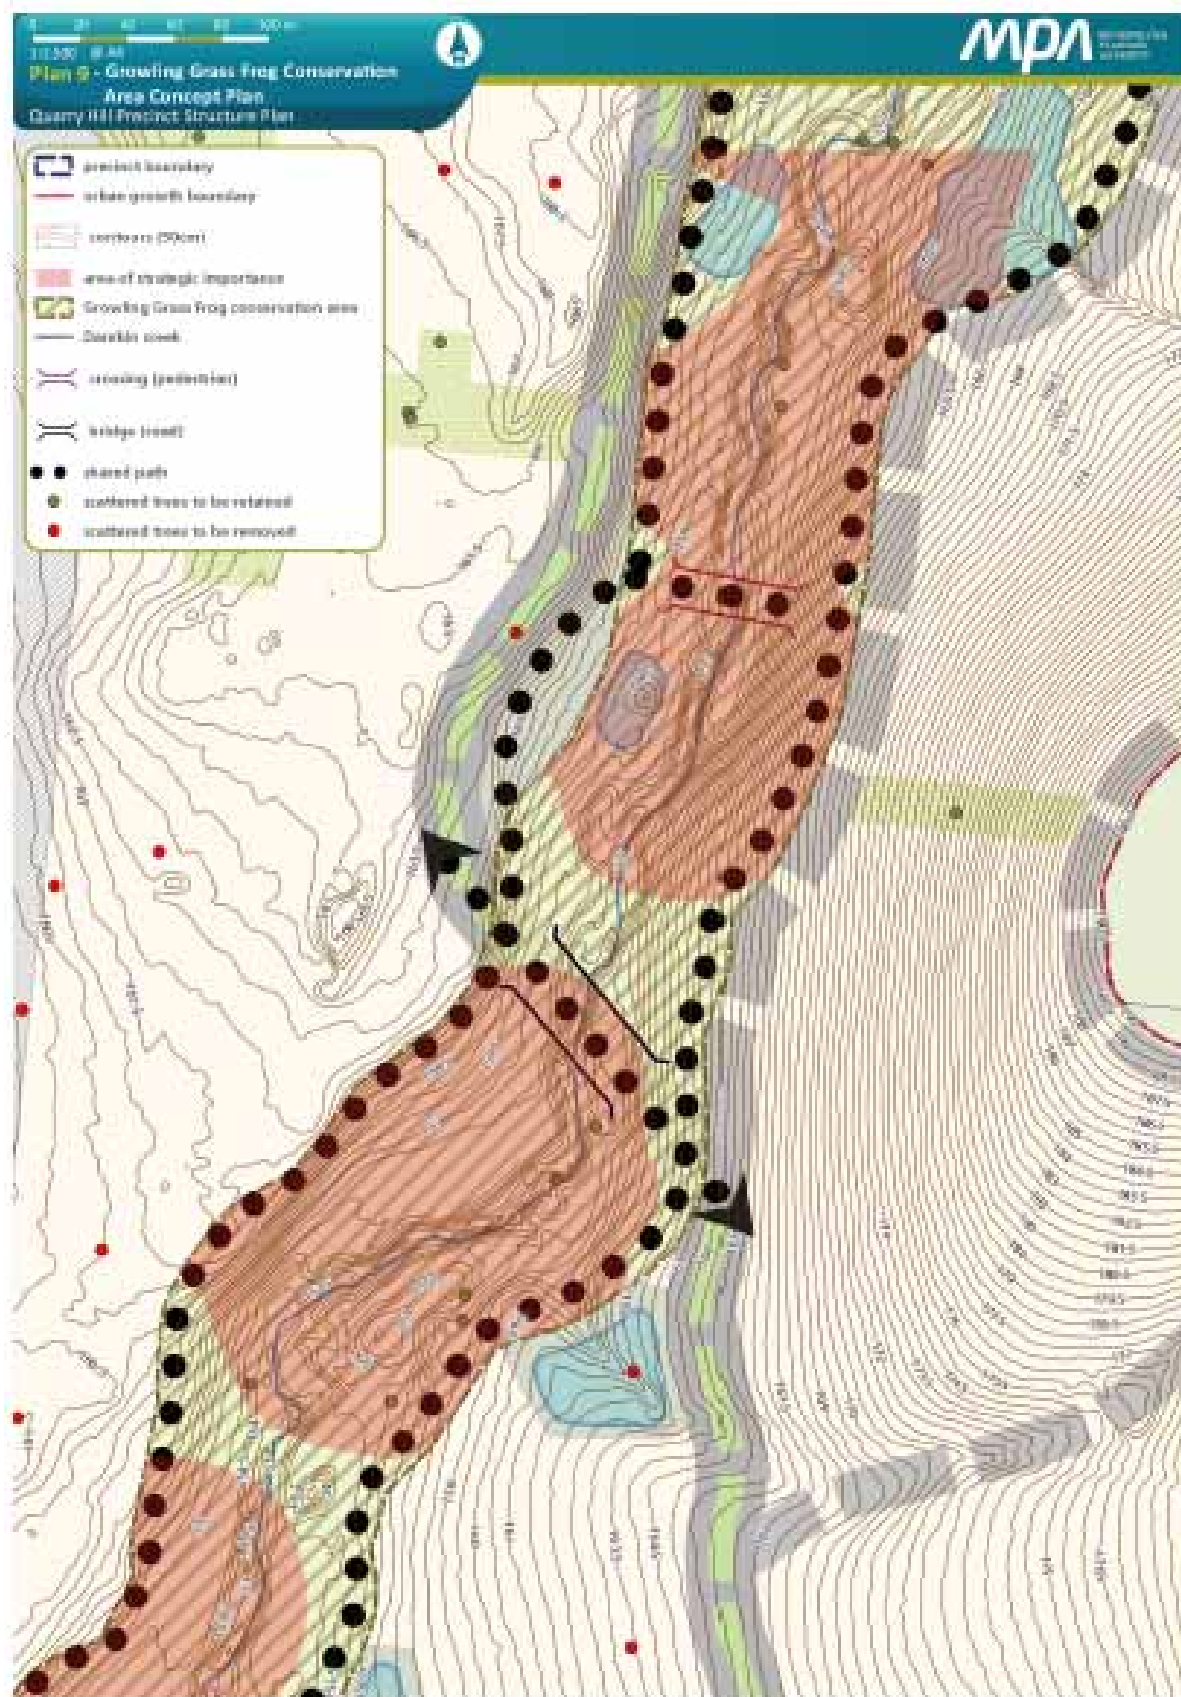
0 20 40 60 80 100 m
1:2,500 @ A4

Plan 9 - Growling Grass Frog Conservation Area Concept Plan
Quarry Hill Precinct Structure Plan

MPA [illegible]

precinct boundary
urban growth boundary
contours (50cm)
area of strategic importance
Growling Grass Frog conservation area
Dundas creek
crossing (pedestrian)
bridge (road)
shared path
scattered trees to be retained
scattered trees to be removed